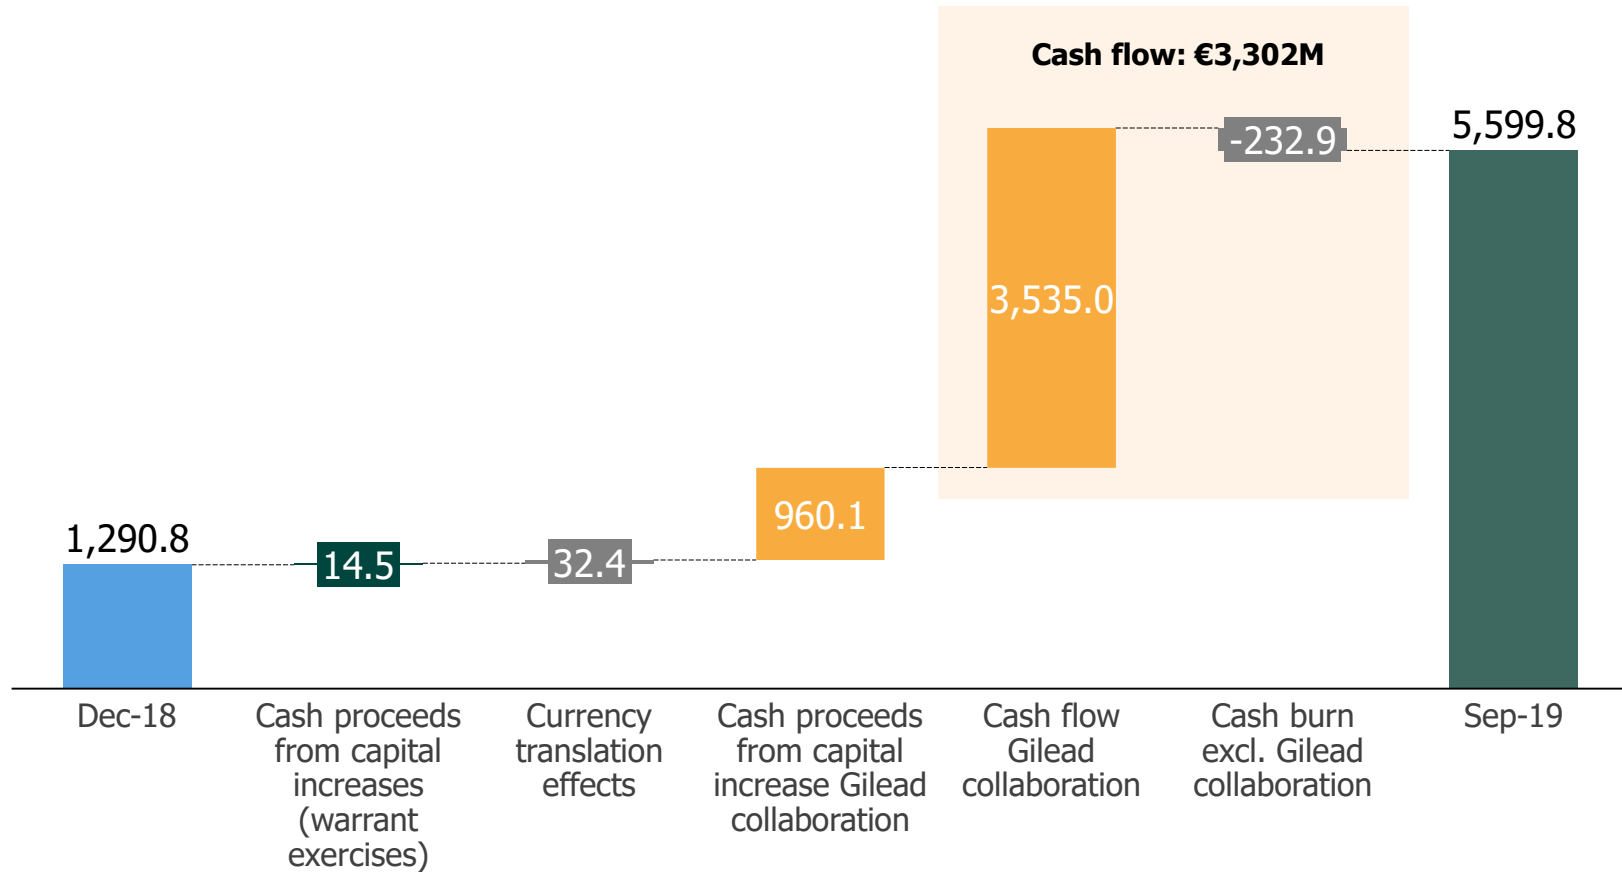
Cash flow: €3,302M

1,290.8

14.5

32.4

960.1

3,535.0

-232.9

5,599.8

Dec-18

Cash proceeds from capital increases (warrant exercises)

Currency translation effects

Cash proceeds from capital increase Gilead collaboration

Cash flow Gilead collaboration

Cash burn excl. Gilead collaboration

Sep-19